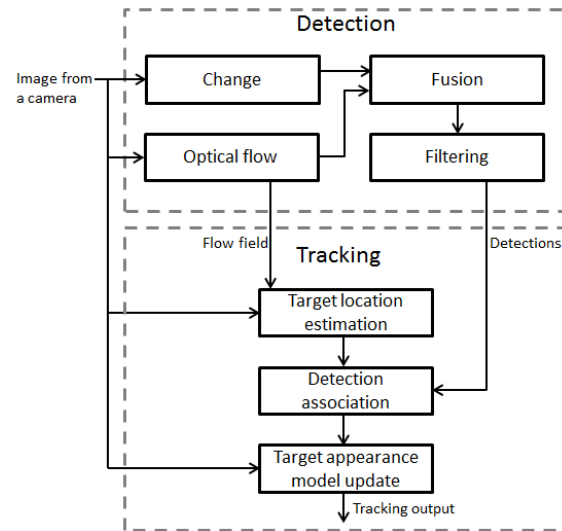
Detection

Image from a camera

Change

Fusion

Optical flow

Filtering

Flow field

Tracking

Detections

Target location estimation

Detection association

Target appearance model update

Tracking output